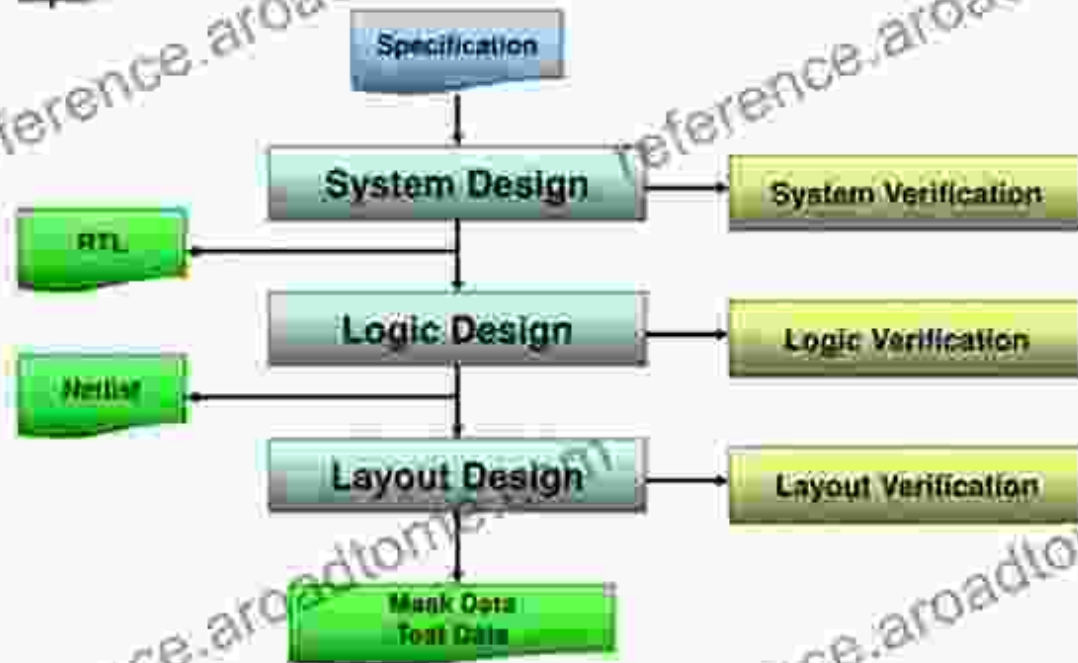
Specification

System Design

System Verification

RTL

Logic Design

Logic Verification

Netlist

Layout Design

Layout Verification

Mask Data
Test Data

ference.aroa
reference.aroa
ce.aroadtome.com
ce.aroadto